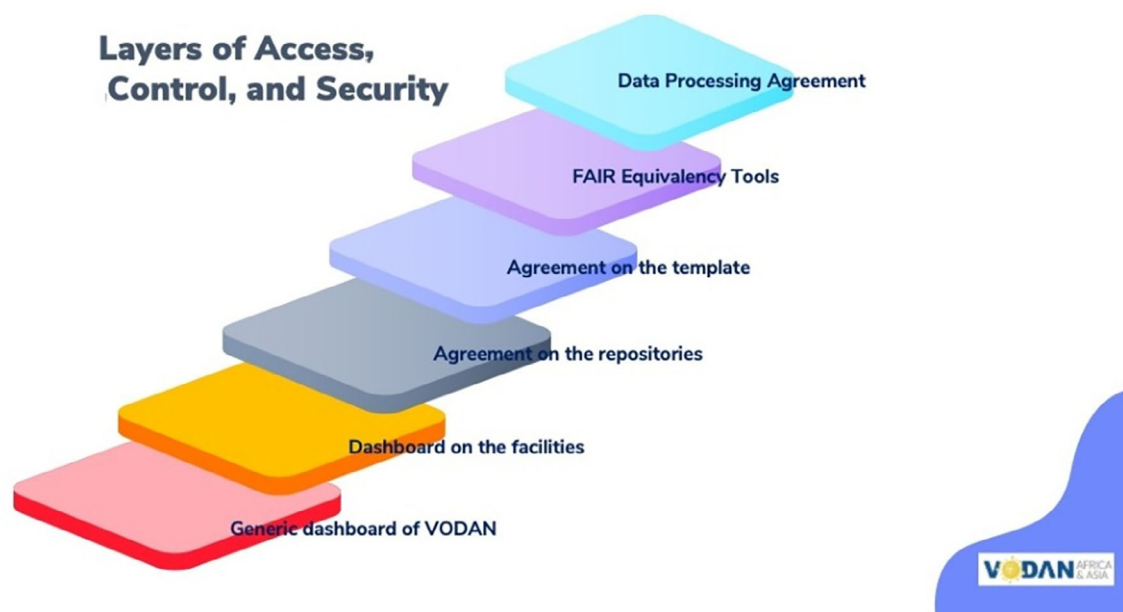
Layers of Access, Control, and Security

Data Processing Agreement

FAIR Equivalency Tools

Agreement on the template

Agreement on the repositories

Dashboard on the facilities

Generic dashboard of VODAN

VODAN AFRICA & ASIA